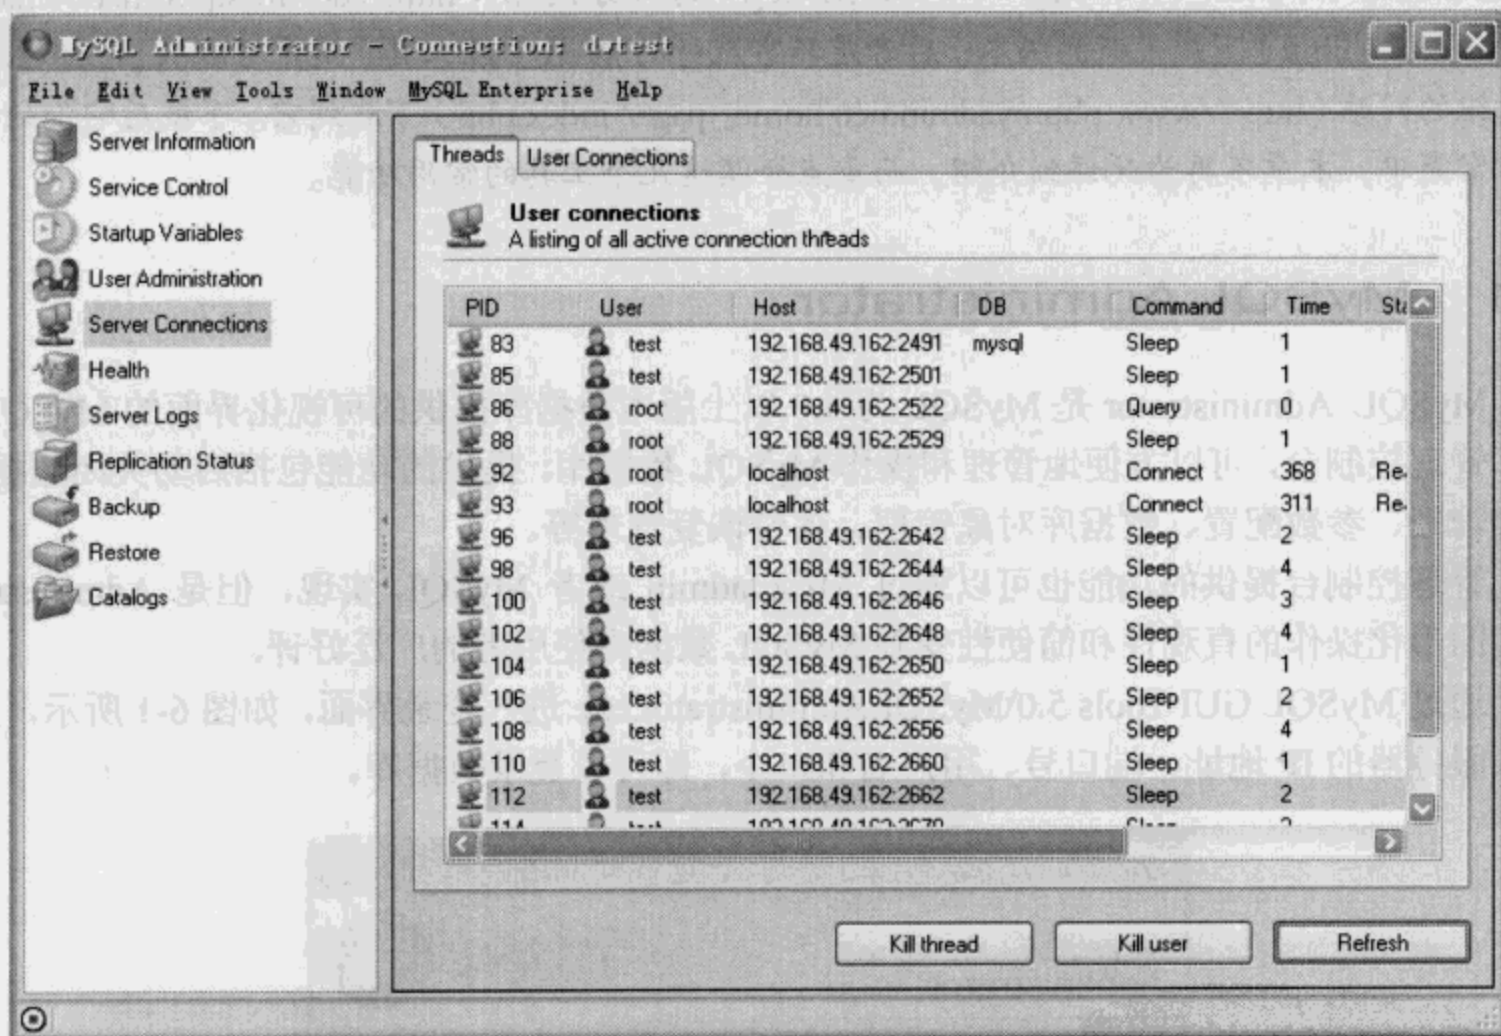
MySQL Administrator - Connection: dvtest

File Edit View Tools Window MySQL Enterprise Help

Server Information
Service Control
Startup Variables
User Administration
Server Connections
Health
Server Logs
Replication Status
Backup
Restore
Catalogs

Threads User Connections

User connections
A listing of all active connection threads

| PID | User | Host | DB | Command | Time | St |
|---|---|---|---|---|---|---|
| 83 | test | 192.168.49.162:2491 | mysql | Sleep | 1 | |
| 85 | test | 192.168.49.162:2501 | | Sleep | 1 | |
| 86 | root | 192.168.49.162:2522 | | Query | 0 | |
| 88 | root | 192.168.49.162:2529 | | Sleep | 1 | |
| 92 | root | localhost | | Connect | 368 | Re |
| 93 | root | localhost | | Connect | 311 | Re |
| 96 | test | 192.168.49.162:2642 | | Sleep | 2 | |
| 98 | test | 192.168.49.162:2644 | | Sleep | 4 | |
| 100 | test | 192.168.49.162:2646 | | Sleep | 3 | |
| 102 | test | 192.168.49.162:2648 | | Sleep | 4 | |
| 104 | test | 192.168.49.162:2650 | | Sleep | 1 | |
| 106 | test | 192.168.49.162:2652 | | Sleep | 2 | |
| 108 | test | 192.168.49.162:2656 | | Sleep | 4 | |
| 110 | test | 192.168.49.162:2660 | | Sleep | 1 | |
| 112 | test | 192.168.49.162:2662 | | Sleep | 2 | |
| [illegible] | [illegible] | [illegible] | | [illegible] | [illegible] | |

Kill thread Kill user Refresh